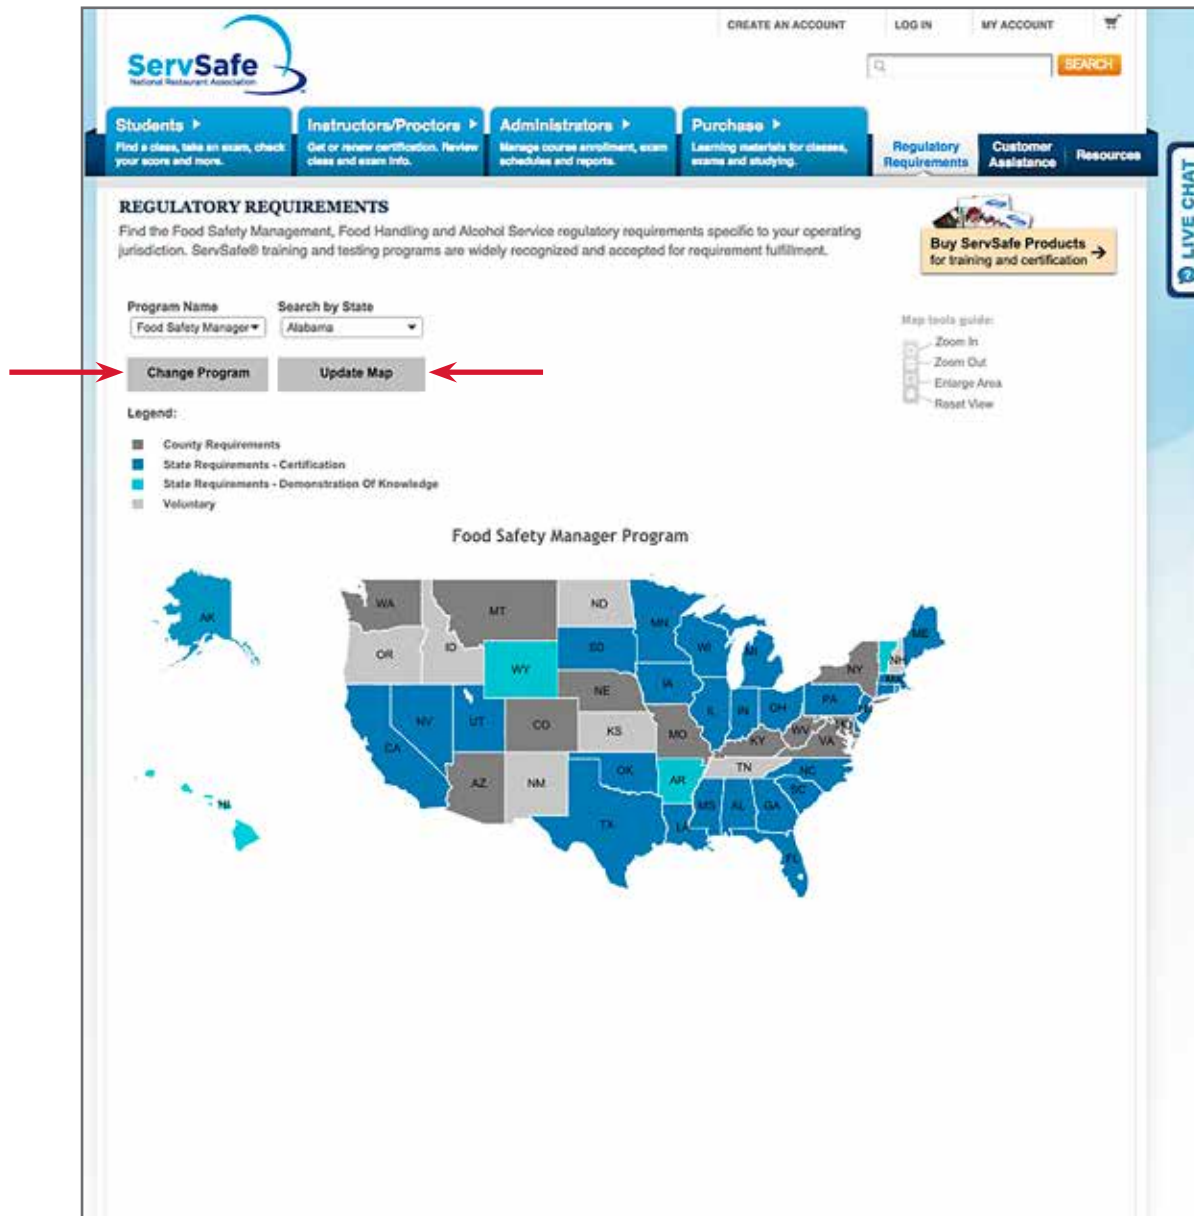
CREATE AN ACCOUNT LOG IN MY ACCOUNT

ServSafe
National Restaurant Association

SEARCH

Students ▸
Find a class, take an exam, check your score and more.

Instructors/Proctors ▸
Get or renew certification. Review class and exam info.

Administrators ▸
Manage course enrollment, exam schedules and reports.

Purchase ▸
Learning materials for classes, exams and studying.

Regulatory Requirements

Customer Assistance

Resources

LIVE CHAT

REGULATORY REQUIREMENTS

Find the Food Safety Management, Food Handling and Alcohol Service regulatory requirements specific to your operating jurisdiction. ServSafe® training and testing programs are widely recognized and accepted for requirement fulfillment.

Buy ServSafe Products for training and certification

Program Name
Food Safety Manager

Search by State
Alabama

Change Program

Update Map

Map tools guide:
Zoom In
Zoom Out
Enlarge Area
Reset View

Legend:
County Requirements
State Requirements - Certification
State Requirements - Demonstration Of Knowledge
Voluntary

Food Safety Manager Program

AK WA MT ND MN OR ID WY SD WI MI NY VT NH ME MA NE IA NV UT CO IL IN OH PA NJ CA KS MO KY WV VA MD AZ NM OK AR TN NC SC MS AL GA TX LA FL HI